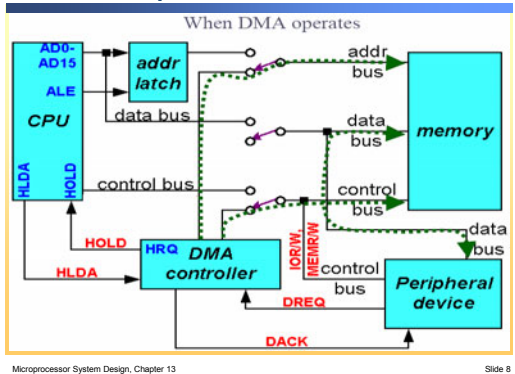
When DMA operates

AD0-AD15

ALE

addr latch

CPU

HLDA

HOLD

data bus

control bus

addr bus

data bus

control bus

memory

HOLD

HLDA

HRQ

DMA controller

IOR/W, MEMR/W

control bus

data bus

Peripheral device

DREQ

DACK

Microprocessor System Design, Chapter 13

Slide 8